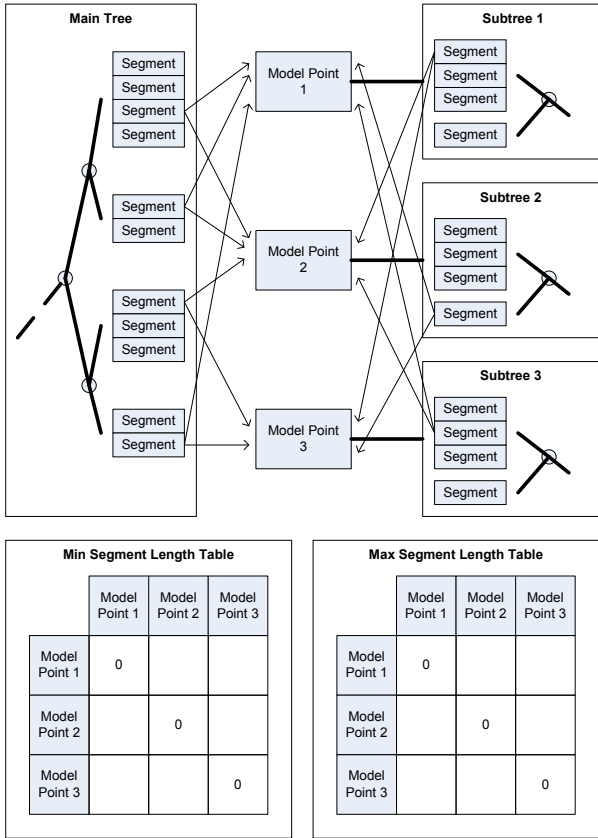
Main Tree

Segment
Segment
Segment
Segment

Segment
Segment

Segment
Segment
Segment

Segment
Segment

Model Point 1

Model Point 2

Model Point 3

Subtree 1

Segment
Segment
Segment
Segment

Subtree 2

Segment
Segment
Segment
Segment

Subtree 3

Segment
Segment
Segment
Segment

Min Segment Length Table

| | Model Point 1 | Model Point 2 | Model Point 3 |
|---|---|---|---|
| Model Point 1 | 0 | | |
| Model Point 2 | | 0 | |
| Model Point 3 | | | 0 |

Max Segment Length Table

| | Model Point 1 | Model Point 2 | Model Point 3 |
|---|---|---|---|
| Model Point 1 | 0 | | |
| Model Point 2 | | 0 | |
| Model Point 3 | | | 0 |